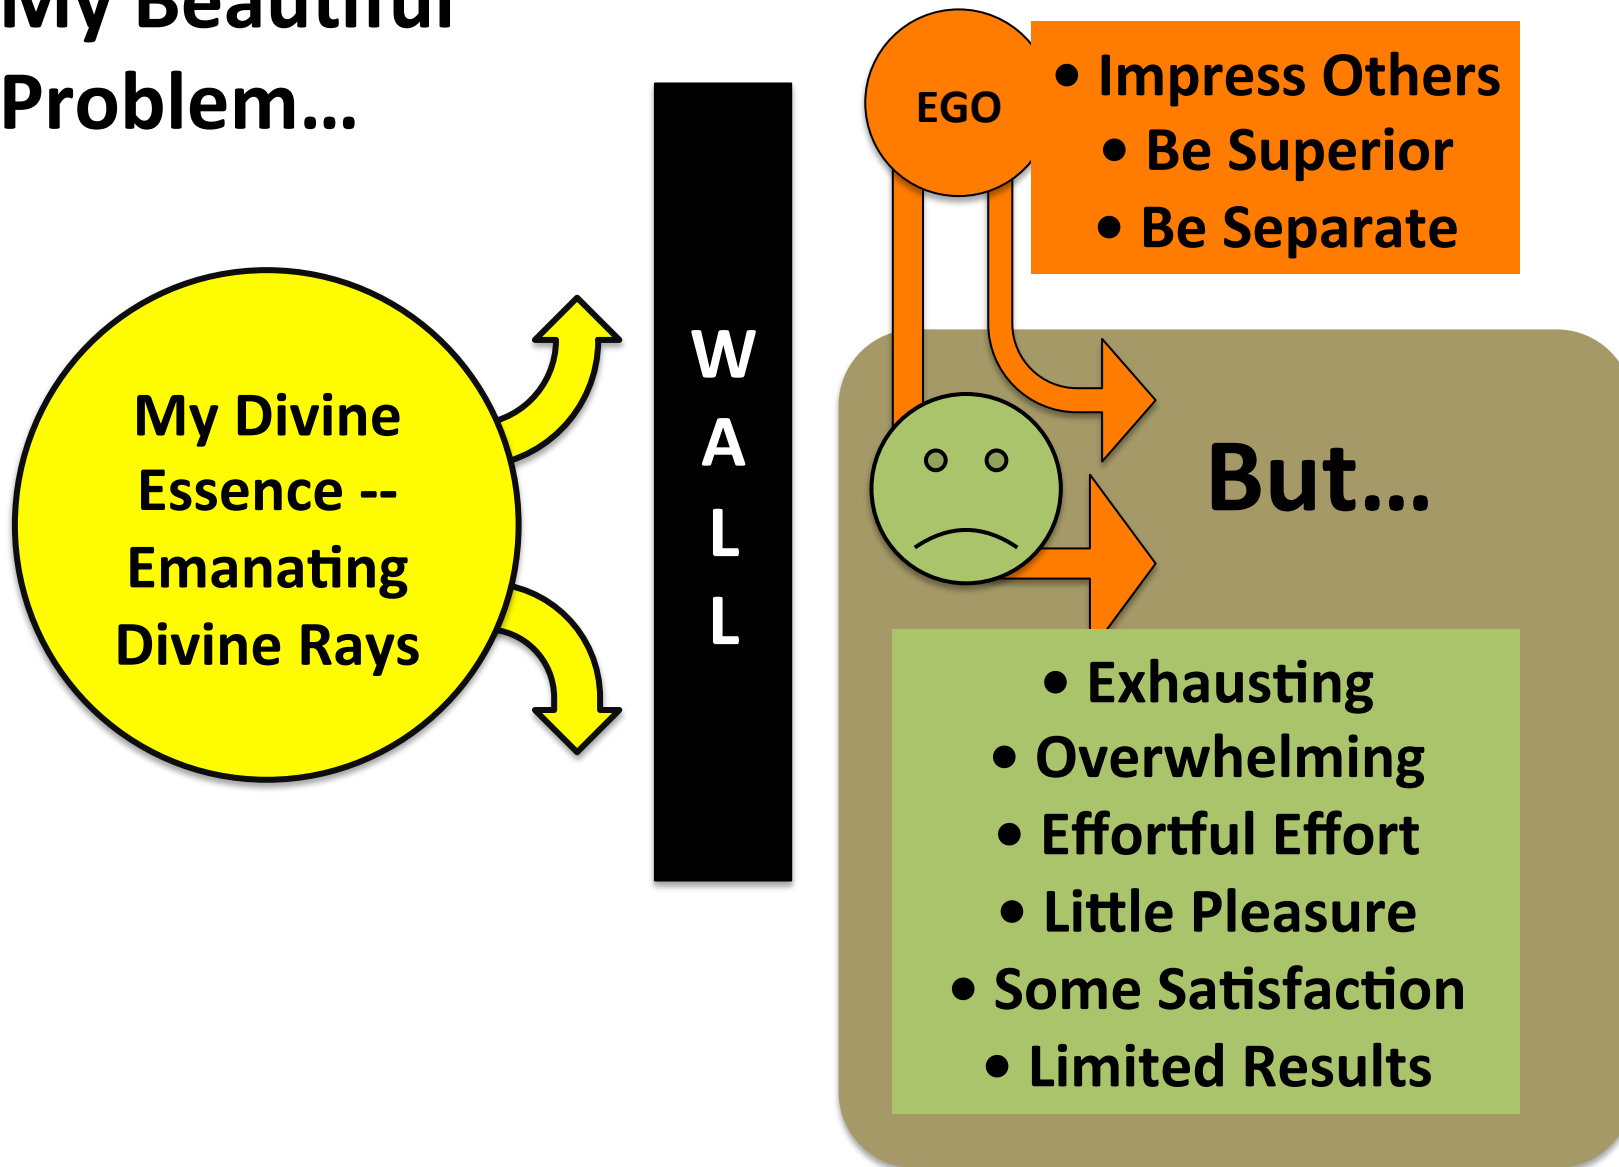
My Beautiful Problem...

My Divine Essence -- Emanating Divine Rays

W
A
L
L

EGO

• Impress Others
• Be Superior
• Be Separate

But...

• Exhausting
• Overwhelming
• Effortful Effort
• Little Pleasure
• Some Satisfaction
• Limited Results